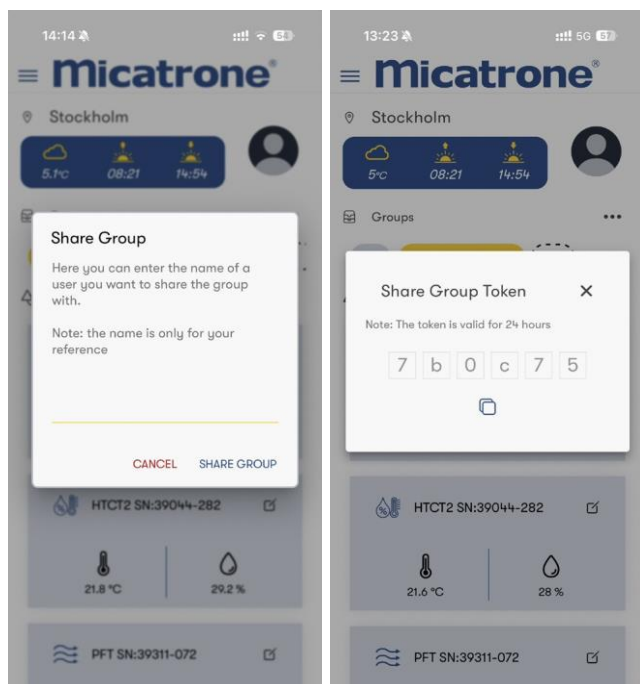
14:14 64

Micatrone®

Stockholm

5.1°C 08:21 14:54

Share Group

Here you can enter the name of a user you want to share the group with.

Note: the name is only for your reference

CANCEL SHARE GROUP

HTCT2 SN:39044-282

21.8 °C 29.2 %

PFT SN:39311-072

13:23 5G 61

Micatrone®

Stockholm

5°C 08:21 14:54

Groups

Share Group Token

Note: The token is valid for 24 hours

| 7 | b | 0 | c | 7 | 5 |
|---|---|---|---|---|---|

HTCT2 SN:39044-282

21.6 °C 28 %

PFT SN:39311-072